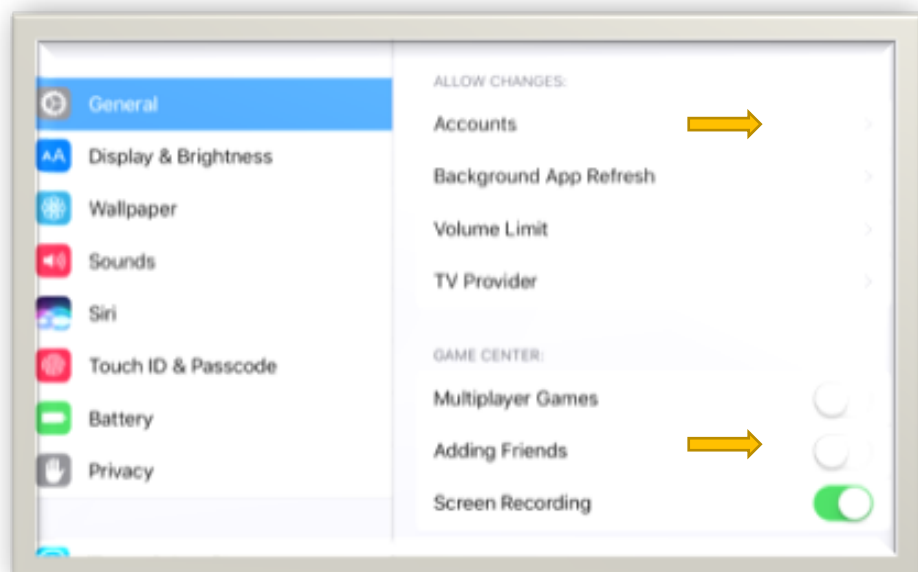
General
Display & Brightness
Wallpaper
Sounds
Siri
Touch ID & Passcode
Battery
Privacy

ALLOW CHANGES:
Accounts
Background App Refresh
Volume Limit
TV Provider

GAME CENTER:
Multiplayer Games
Adding Friends
Screen Recording